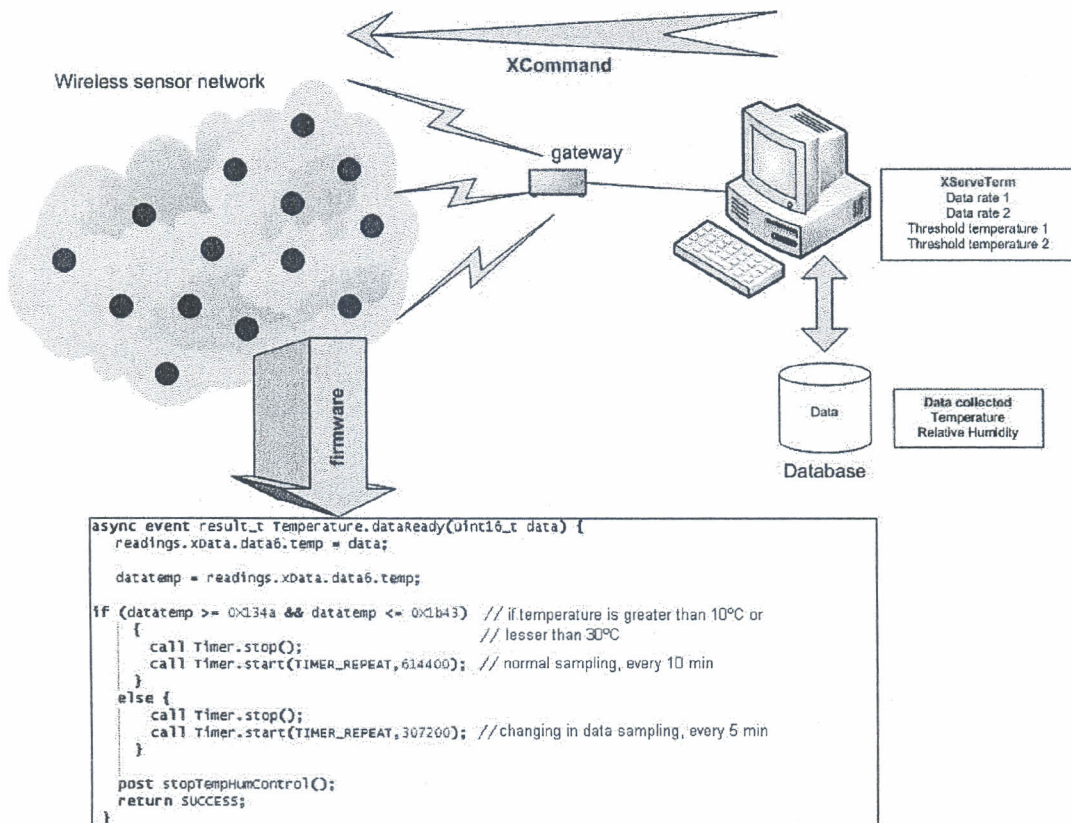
XCommand

Wireless sensor network

gateway

XServeTerm
Data rate 1
Data rate 2
Threshold temperature 1
Threshold temperature 2

firmware

Data

Database

Data collected
Temperature
Relative Humidity

async event result_t Temperature.dataReady(uint16_t data) {
readings.xData.data6.temp = data;

datatemp = readings.xData.data6.temp;

if (datatemp >= 0X134a && datatemp <= 0X1b43) // if temperature is greater than 10ºC or
{ // lesser than 30ºC
call Timer.stop();
call Timer.start(TIMER_REPEAT,614400); // normal sampling, every 10 min
}
else {
call Timer.stop();
call Timer.start(TIMER_REPEAT,307200); //changing in data sampling, every 5 min
}

post stopTempHumControl();
return SUCCESS;
}